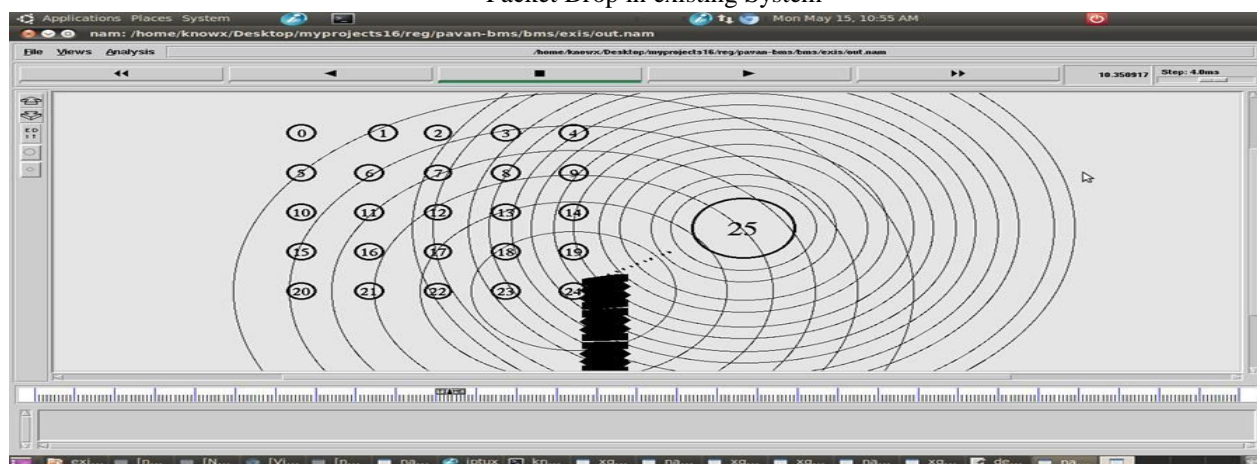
Packet Drop in existing System

Applications Places System Mon May 15, 10:55 AM

nam: /home/knowx/Desktop/myprojects16/reg/pavan-bms/bms/exis/out.nam

File Views Analysis /home/knowx/Desktop/myprojects16/reg/pavan-bms/bms/exis/out.nam

10.350917 Step: 4.0ms

0 1 2 3 4
5 6 7 8 9
10 11 12 13 14
15 16 17 18 19
20 21 22 23 24

25

exi... [n... [N... [Vi... [n... na... iptux kn... xg... na... xg... xg... na... xg... de... na...